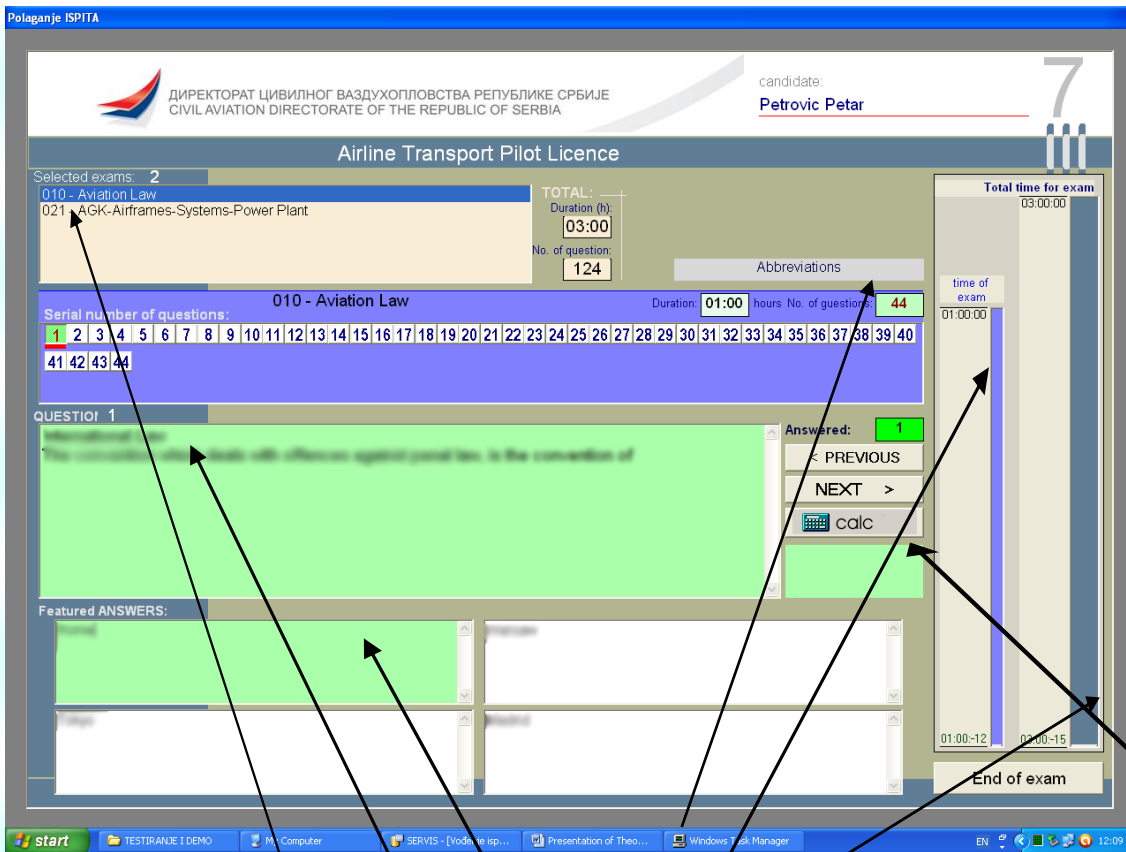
Polaganje ISPITA

ДИРЕКТОРАТ ЦИВИЛНОГ ВАЗДУХОПЛОВСТВА РЕПУБЛИКЕ СРБИЈЕ
CIVIL AVIATION DIRECTORATE OF THE REPUBLIC OF SERBIA

candidate:
Petrovic Petar

7

Airline Transport Pilot Licence

Selected exams: 2
010 - Aviation Law
021 - AGK-Airframes-Systems-Power Plant

TOTAL:
Duration (h):
03:00
No. of question:
124

Abbreviations

Total time for exam
03:00:00

time of exam
01:00:00

010 - Aviation Law
Serial number of questions:
Duration: 01:00 hours No. of questions: 44

1 2 3 4 5 6 7 8 9 10 11 12 13 14 15 16 17 18 19 20 21 22 23 24 25 26 27 28 29 30 31 32 33 34 35 36 37 38 39 40 41 42 43 44

QUESTION 1
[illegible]
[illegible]

Answered: 1
< PREVIOUS
NEXT >
calc

Featured ANSWERS:
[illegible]
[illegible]
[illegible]
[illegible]

01:00:-12
03:00:-15

End of exam

start | TESTIRANJE I DEMO | My Computer | SERVIS - [Vođenje isp... | Presentation of Theo... | Windows Task Manager
EN 12:09